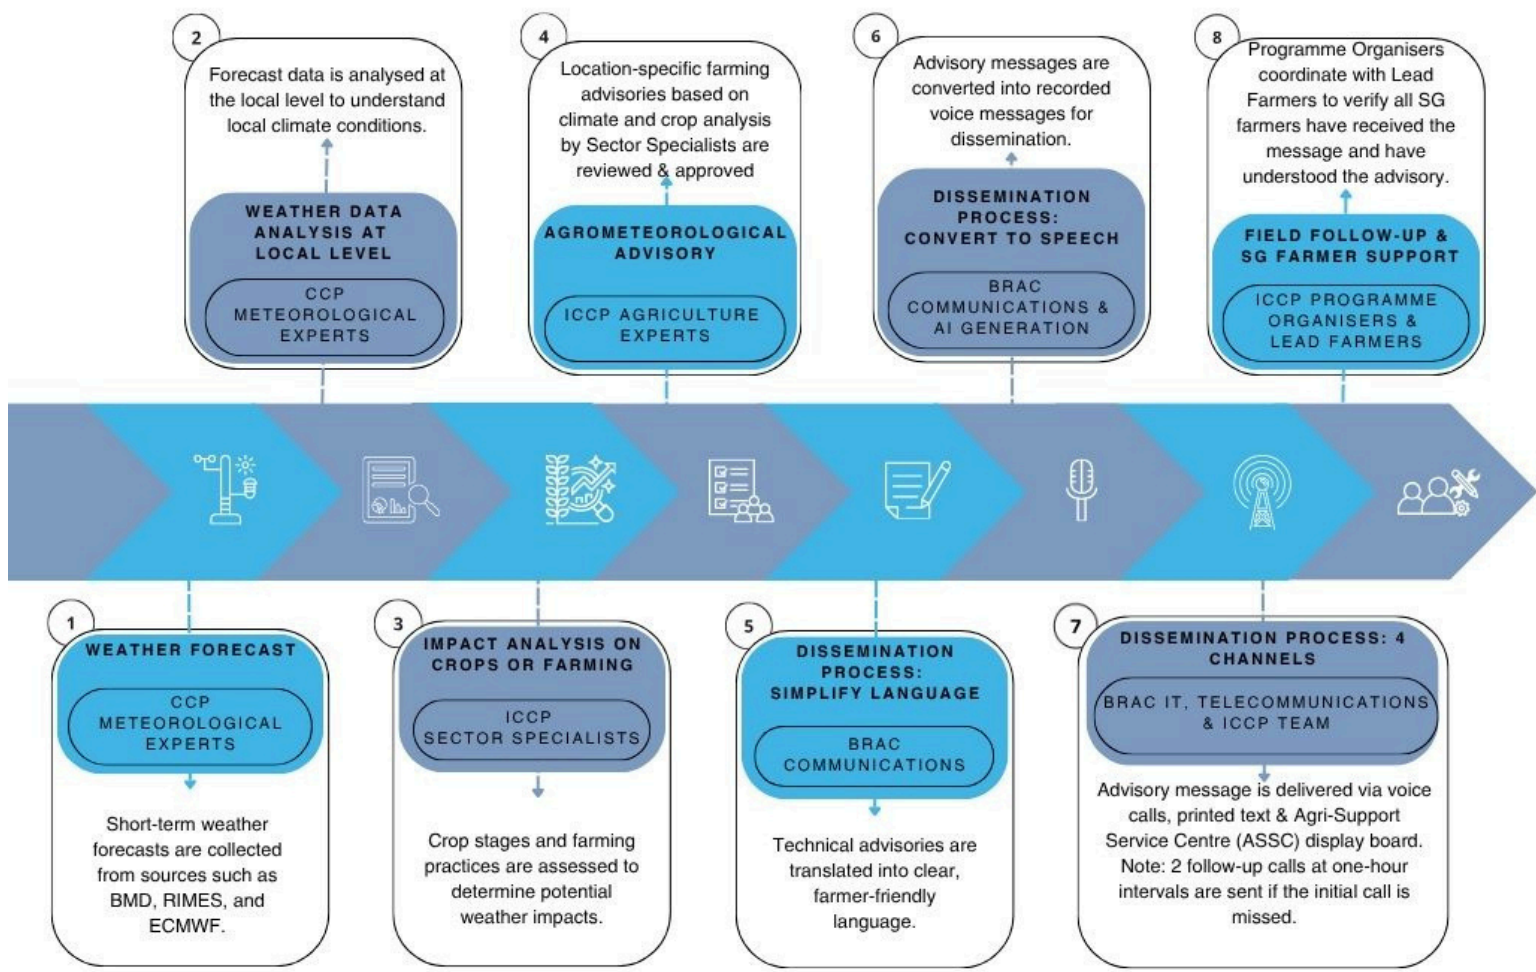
2

Forecast data is analysed at the local level to understand local climate conditions.

WEATHER DATA ANALYSIS AT LOCAL LEVEL

CCP METEOROLOGICAL EXPERTS

4

Location-specific farming advisories based on climate and crop analysis by Sector Specialists are reviewed & approved

AGROMETEOROLOGICAL ADVISORY

ICCP AGRICULTURE EXPERTS

6

Advisory messages are converted into recorded voice messages for dissemination.

DISSEMINATION PROCESS: CONVERT TO SPEECH

BRAC COMMUNICATIONS & AI GENERATION

8

Programme Organisers coordinate with Lead Farmers to verify all SG farmers have received the message and have understood the advisory.

FIELD FOLLOW-UP & SG FARMER SUPPORT

ICCP PROGRAMME ORGANISERS & LEAD FARMERS

1

WEATHER FORECAST

CCP METEOROLOGICAL EXPERTS

Short-term weather forecasts are collected from sources such as BMD, RIMES, and ECMWF.

3

IMPACT ANALYSIS ON CROPS OR FARMING

ICCP SECTOR SPECIALISTS

Crop stages and farming practices are assessed to determine potential weather impacts.

5

DISSEMINATION PROCESS: SIMPLIFY LANGUAGE

BRAC COMMUNICATIONS

Technical advisories are translated into clear, farmer-friendly language.

7

DISSEMINATION PROCESS: 4 CHANNELS

BRAC IT, TELECOMMUNICATIONS & ICCP TEAM

Advisory message is delivered via voice calls, printed text & Agri-Support Service Centre (ASSC) display board. Note: 2 follow-up calls at one-hour intervals are sent if the initial call is missed.